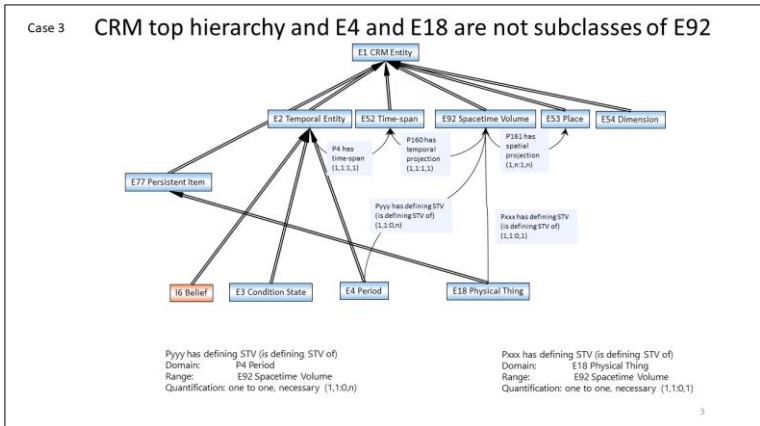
Case 3

CRM top hierarchy and E4 and E18 are not subclasses of E92

E1 CRM Entity

E2 Temporal Entity

E52 Time-span

E92 Spacetime Volume

E53 Place

E54 Dimension

P4 has time-span (1,1:1,1)

P160 has temporal projection (1,1:1,1)

P161 has spatial projection (1,n:1,n)

E77 Persistent Item

Pyyy has defining STV (is defining STV of) (1,1:0,n)

Pxxx has defining STV (is defining STV of) (1,1:0,1)

I6 Belief

E3 Condition State

E4 Period

E18 Physical Thing

Pyyy has defining STV (is defining STV of)
Domain: P4 Period
Range: E92 Spacetime Volume
Quantification: one to one, necessary (1,1:0,n)

Pxxx has defining STV (is defining STV of)
Domain: E18 Physical Thing
Range: E92 Spacetime Volume
Quantification: one to one, necessary (1,1:0,1)

3